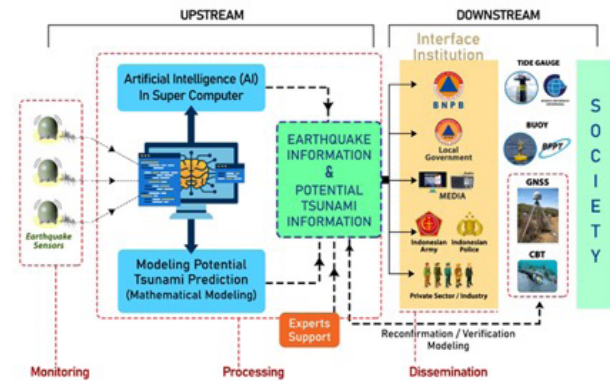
UPSTREAM

DOWNSTREAM

Artificial Intelligence (AI) In Super Computer

Earthquake Sensors

Modeling Potential Tsunami Prediction (Mathematical Modeling)

EARTHQUAKE INFORMATION & POTENTIAL TSUNAMI INFORMATION

Experts Support

Interface Institution

BNPB

Local Government

MEDIA

Indonesian Army

Indonesian Police

Private Sector / Industry

TIDE GAUGE

BUOY

BPPT

GNSS

CBT

SOCIETY

Reconfirmation / Verification Modeling

Monitoring

Processing

Dissemination